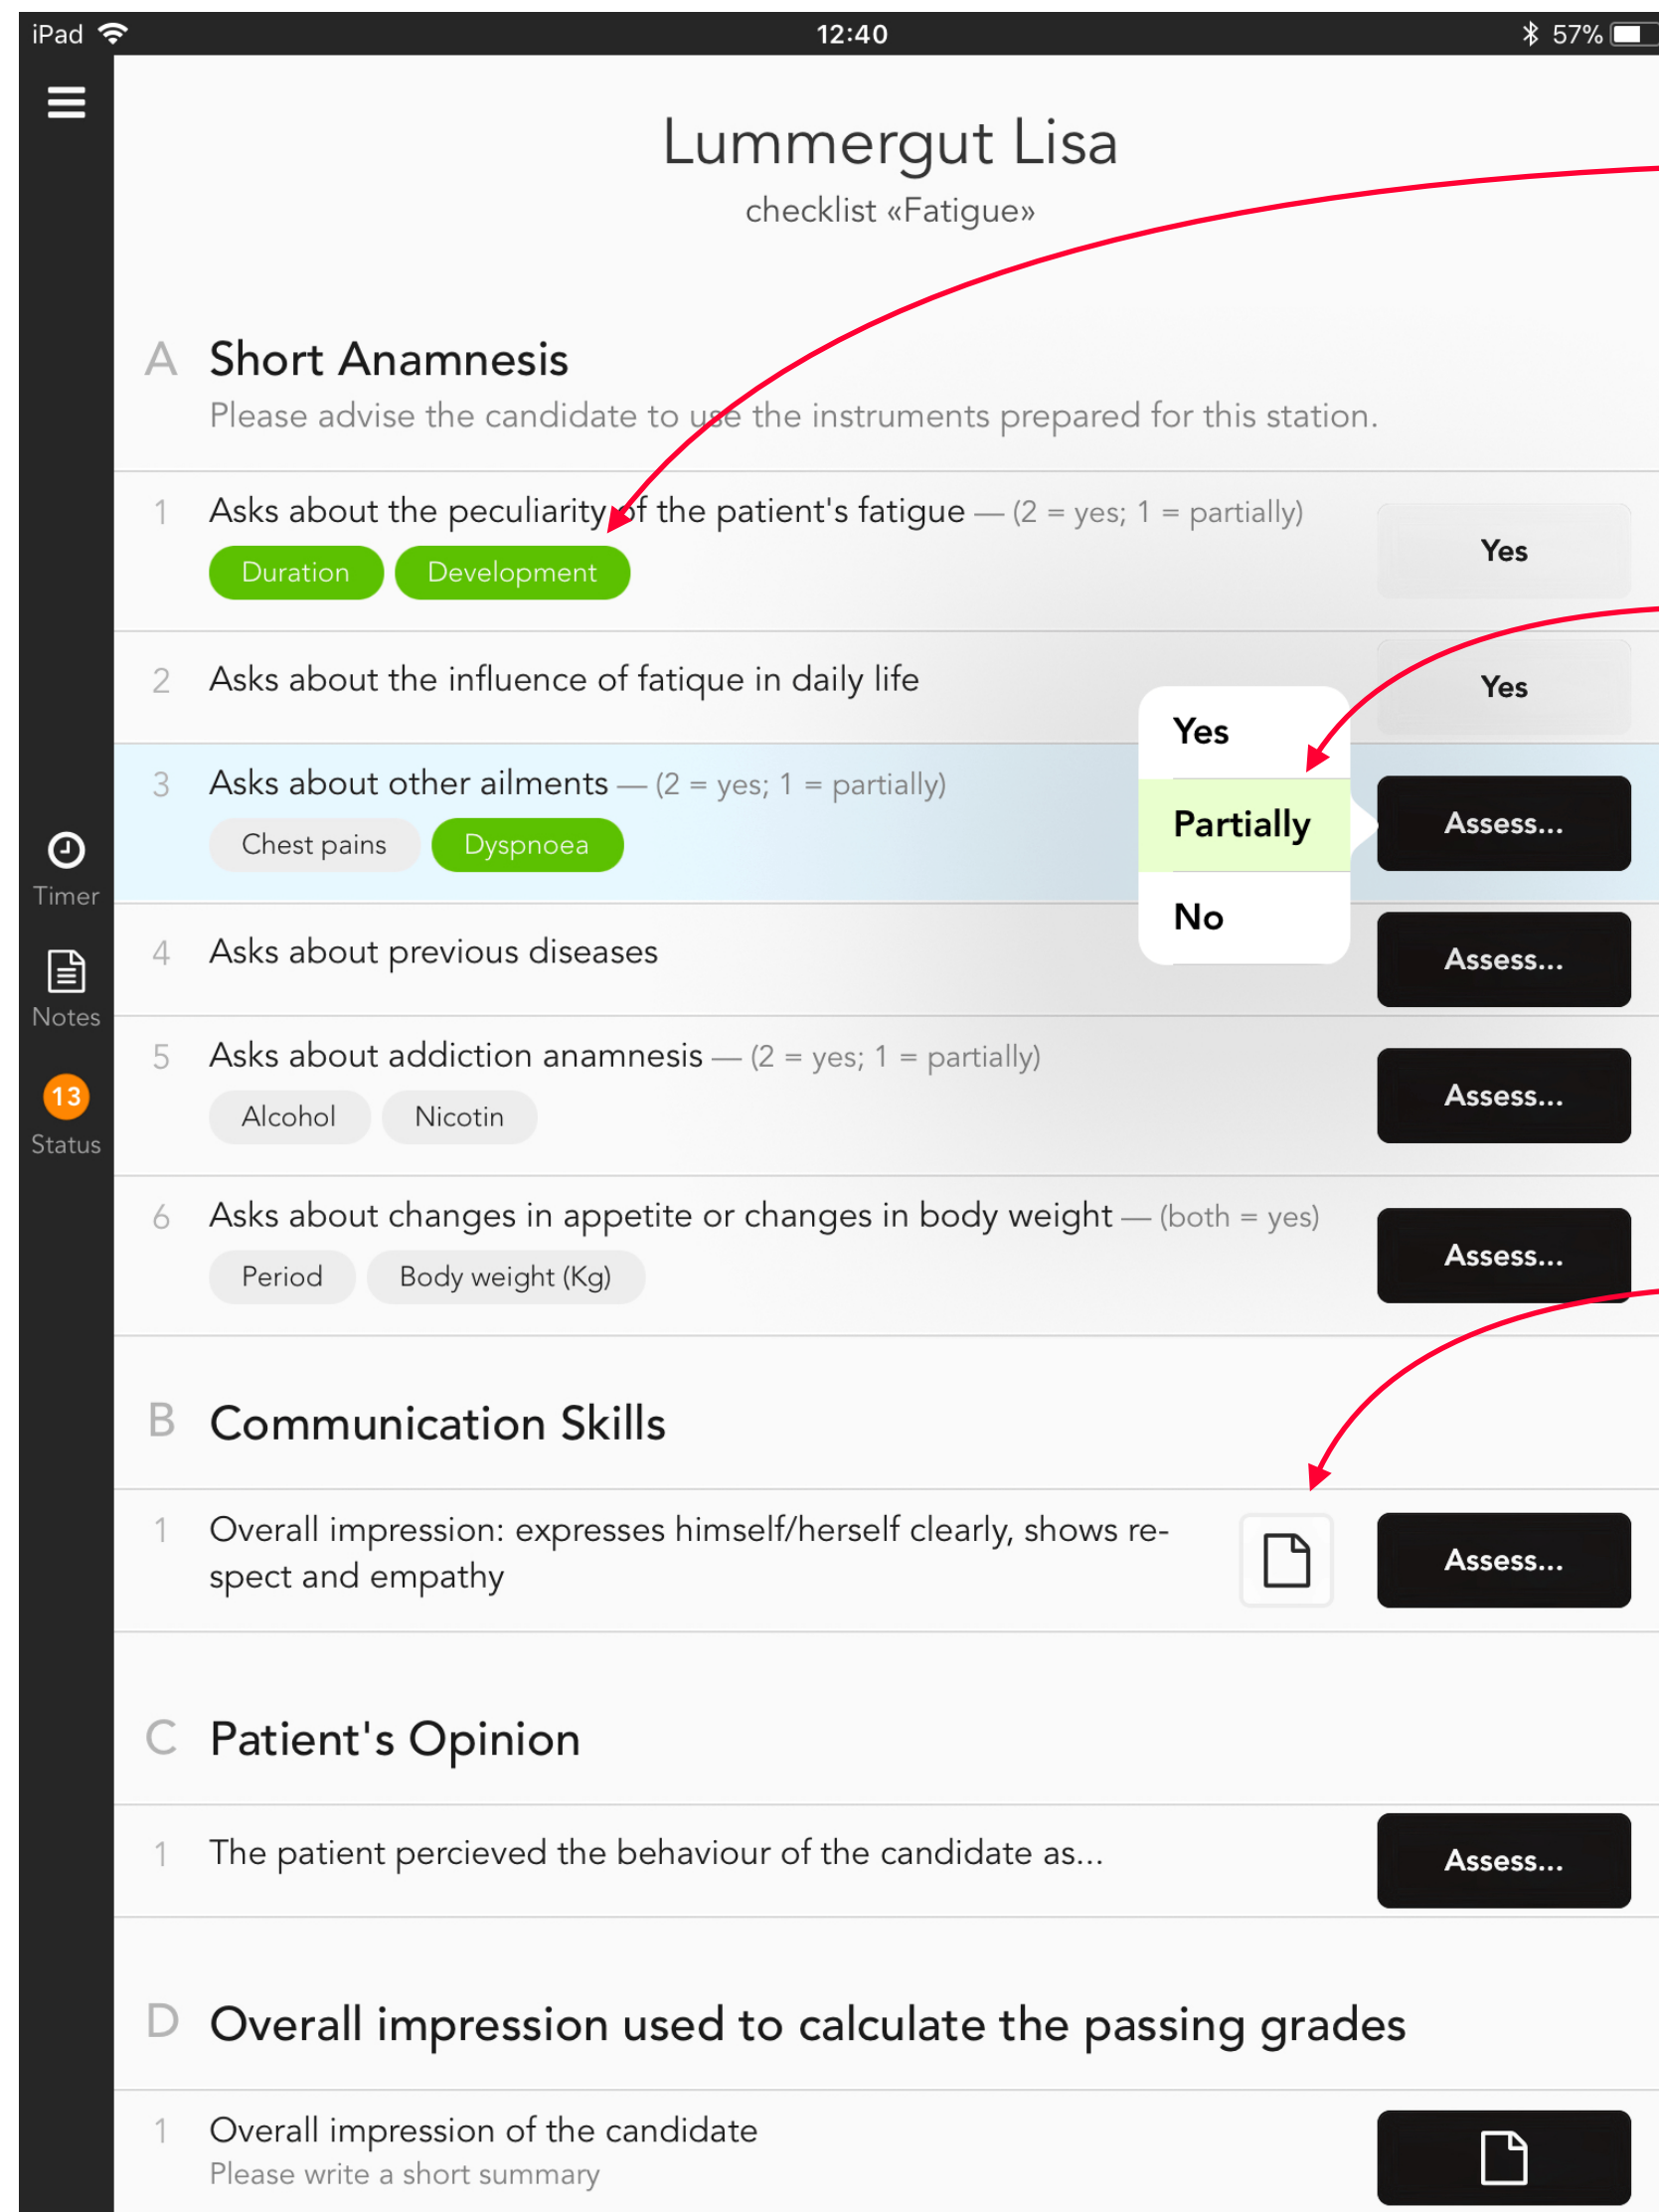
iPad 12:40 57%

Timer
Notes
13
Status

Lummergut Lisa
checklist «Fatigue»

A Short Anamnesis
Please advise the candidate to use the instruments prepared for this station.

1 Asks about the peculiarity of the patient's fatigue — (2 = yes; 1 = partially)
Duration Development
Yes

2 Asks about the influence of fatique in daily life
Yes

3 Asks about other ailments — (2 = yes; 1 = partially)
Chest pains Dyspnoea
Yes
Partially
No
Assess...

4 Asks about previous diseases
Assess...

5 Asks about addiction anamnesis — (2 = yes; 1 = partially)
Alcohol Nicotin
Assess...

6 Asks about changes in appetite or changes in body weight — (both = yes)
Period Body weight (Kg)
Assess...

B Communication Skills

1 Overall impression: expresses himself/herself clearly, shows respect and empathy
Assess...

C Patient's Opinion

1 The patient percieved the behaviour of the candidate as...
Assess...

D Overall impression used to calculate the passing grades

1 Overall impression of the candidate
Please write a short summary